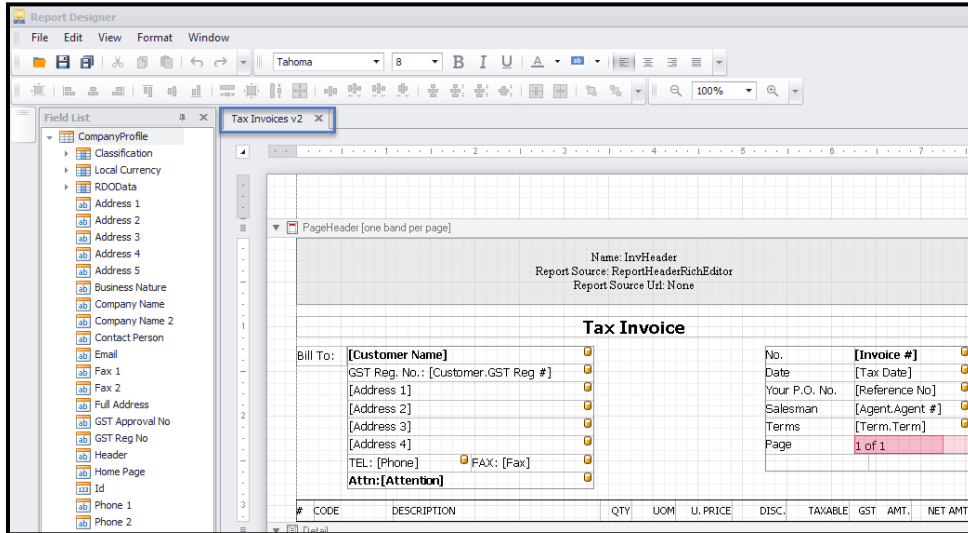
Report Designer

File Edit View Format Window

Tahoma 8 B I U A

100%

Field List

CompanyProfile
Classification
Local Currency
RDOData
Address 1
Address 2
Address 3
Address 4
Address 5
Business Nature
Company Name
Company Name 2
Contact Person
Email
Fax 1
Fax 2
Full Address
GST Approval No
GST Reg No
Header
Home Page
Id
Phone 1
Phone 2

Tax Invoices v2

PageHeader [one band per page]

Name: InvHeader
Report Source: ReportHeaderRichEditor
Report Source Url: None

Tax Invoice

Bill To: [Customer Name]
GST Reg. No.: [Customer.GST Reg #]
[Address 1]
[Address 2]
[Address 3]
[Address 4]
TEL: [Phone] FAX: [Fax]
Attn:[Attention]

| No. | [Invoice #] |
|---|---|
| Date | [Tax Date] |
| Your P.O. No. | [Reference No] |
| Salesman | [Agent.Agent #] |
| Terms | [Term.Term] |
| Page | 1 of 1 |

| # | CODE | DESCRIPTION | QTY | UOM | U. PRICE | DISC. | TAXABLE | GST | AMT. | NET AMT |
|---|---|---|---|---|---|---|---|---|---|---|

Detail